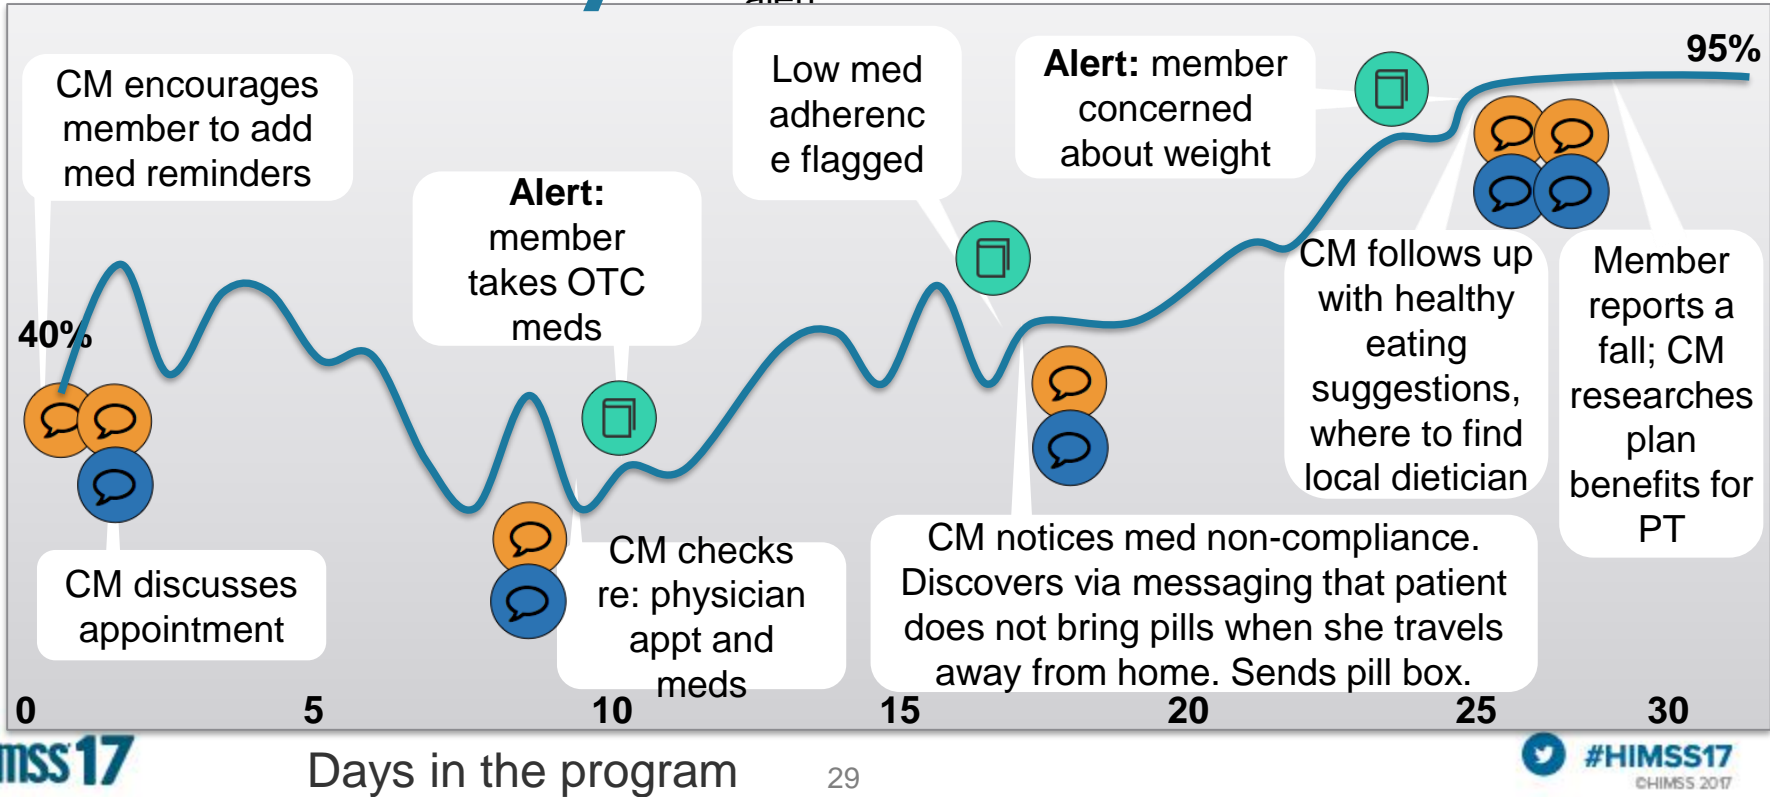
95%

CM encourages member to add med reminders

40%

Alert: member takes OTC meds

Low med adherence flagged

Alert: member concerned about weight

CM follows up with healthy eating suggestions, where to find local dietician

Member reports a fall; CM researches plan benefits for PT

CM discusses appointment

CM checks re: physician appt and meds

CM notices med non-compliance. Discovers via messaging that patient does not bring pills when she travels away from home. Sends pill box.

0 5 10 15 20 25 30

mss17

Days in the program

29

#HIMSS17

©HIMSS 2017